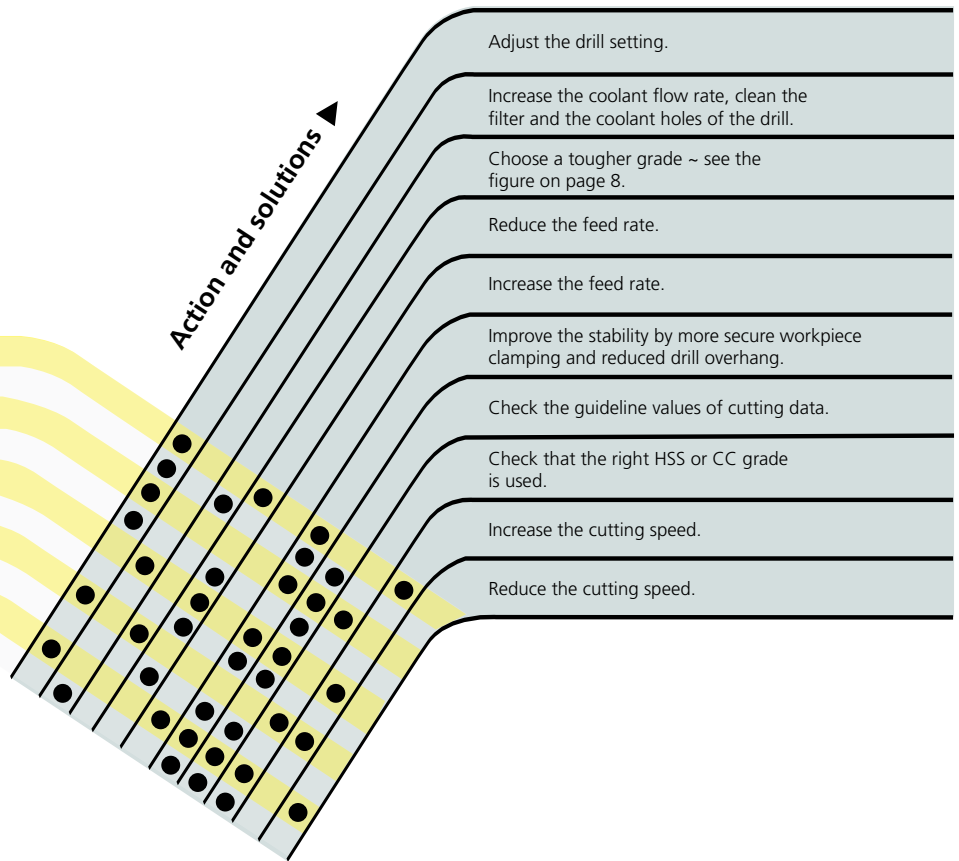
Action and solutions ▶

Adjust the drill setting.

Increase the coolant flow rate, clean the filter and the coolant holes of the drill.

Choose a tougher grade ~ see the figure on page 8.

Reduce the feed rate.

Increase the feed rate.

Improve the stability by more secure workpiece clamping and reduced drill overhang.

Check the guideline values of cutting data.

Check that the right HSS or CC grade is used.

Increase the cutting speed.

Reduce the cutting speed.